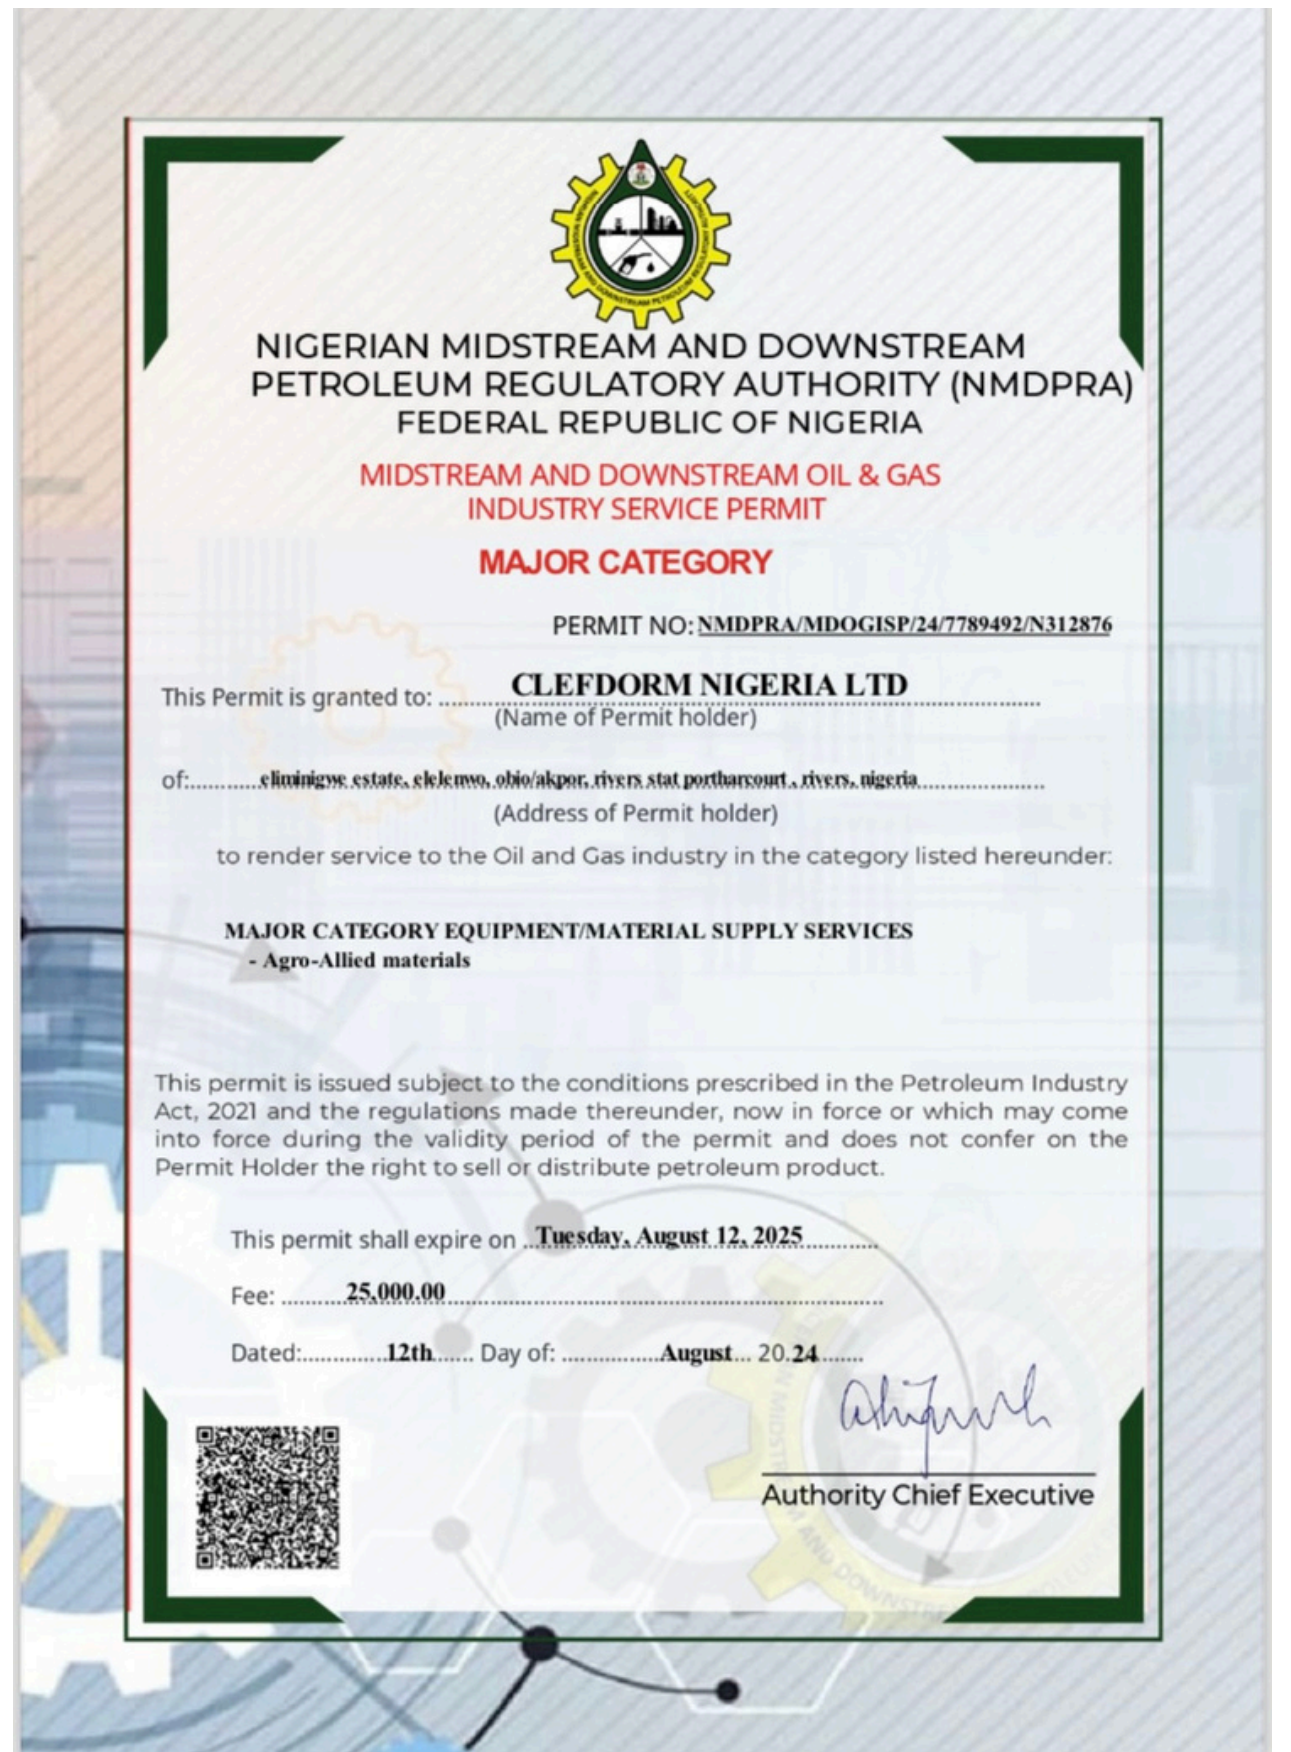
NIGERIAN MIDSTREAM AND DOWNSTREAM PETROLEUM REGULATORY AUTHORITY (NMDPRA)
FEDERAL REPUBLIC OF NIGERIA

MIDSTREAM AND DOWNSTREAM OIL & GAS INDUSTRY SERVICE PERMIT

MAJOR CATEGORY

PERMIT NO: NMDPRA/MDOGISP/24/7789492/N312876

This Permit is granted to: CLEFDORM NIGERIA LTD
(Name of Permit holder)

of: eliminigwe estate, elelenwo, obio/akpor, rivers stat portharcourt , rivers, nigeria
(Address of Permit holder)

to render service to the Oil and Gas industry in the category listed hereunder:

MAJOR CATEGORY EQUIPMENT/MATERIAL SUPPLY SERVICES
- Agro-Allied materials

This permit is issued subject to the conditions prescribed in the Petroleum Industry Act, 2021 and the regulations made thereunder, now in force or which may come into force during the validity period of the permit and does not confer on the Permit Holder the right to sell or distribute petroleum product.

This permit shall expire on Tuesday, August 12, 2025

Fee: 25,000.00

Dated: 12th Day of: August 20.24

Authority Chief Executive